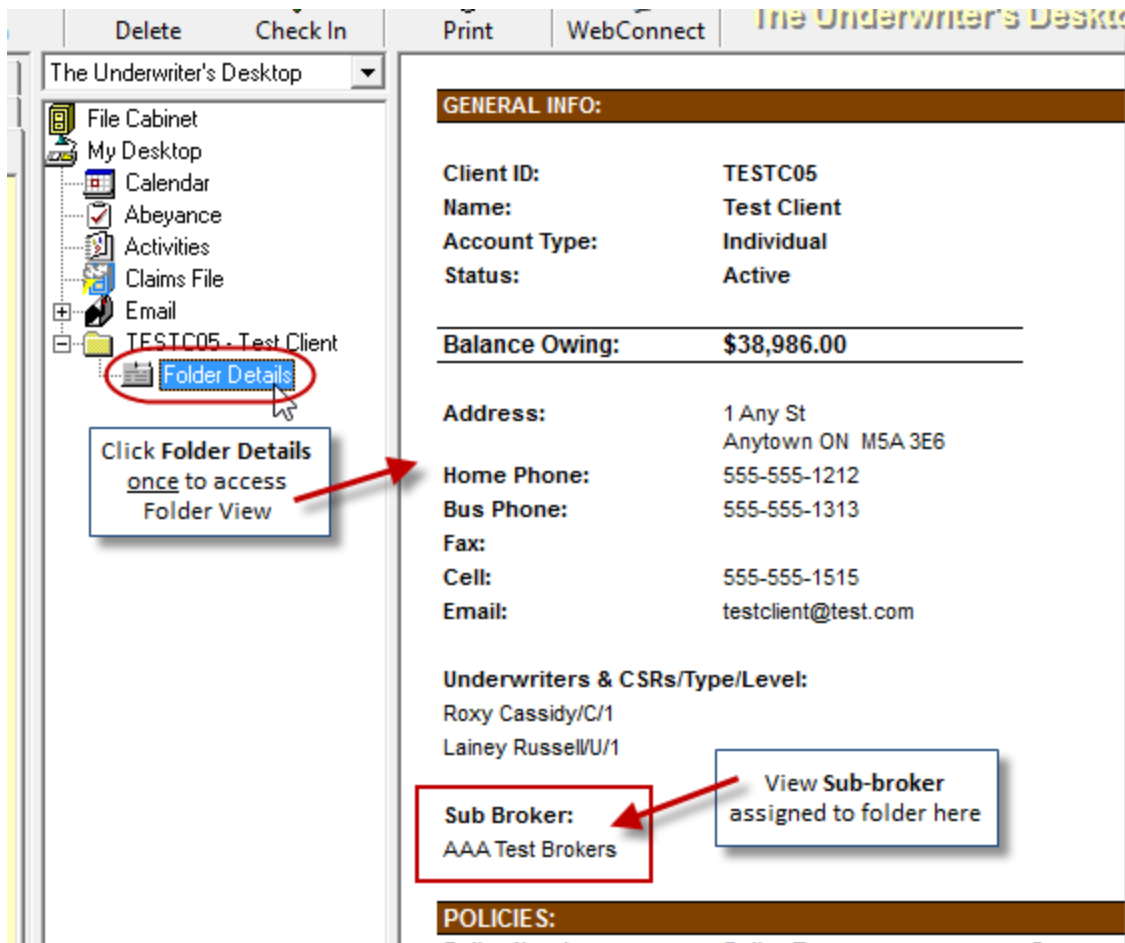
Delete | Check In | Print | WebConnect | The Underwriter's Deskto

The Underwriter's Desktop

File Cabinet
My Desktop
Calendar
Abeyance
Activities
Claims File
Email
TESTC05 - Test Client
Folder Details

Click **Folder Details** once to access Folder View

GENERAL INFO:

Client ID: TESTC05
Name: Test Client
Account Type: Individual
Status: Active

Balance Owing: $38,986.00

Address: 1 Any St
Anytown ON M5A 3E6
Home Phone: 555-555-1212
Bus Phone: 555-555-1313
Fax:
Cell: 555-555-1515
Email: testclient@test.com

Underwriters & CSRs/Type/Level:
Roxy Cassidy/C/1
Lainey Russell/U/1

View **Sub-broker** assigned to folder here

Sub Broker:
AAA Test Brokers

POLICIES: